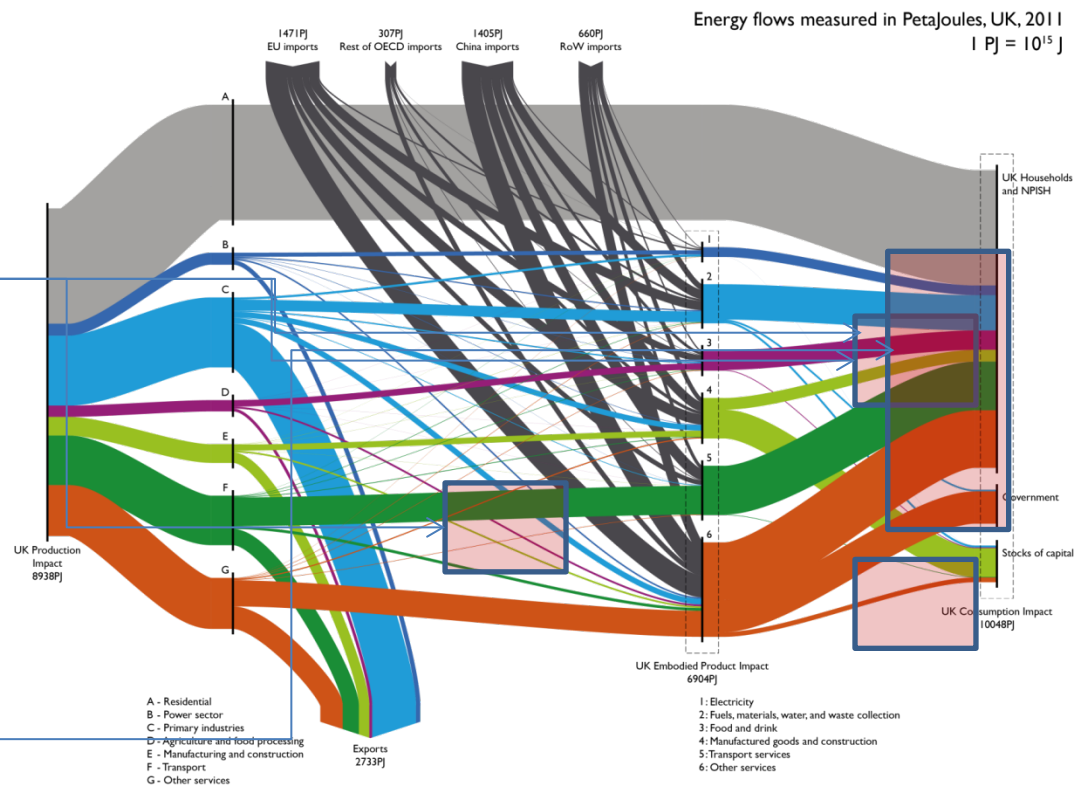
Energy flows measured in PetaJoules, UK, 2011
1 PJ = $10^{15}$ J

1471PJ
EU imports

307PJ
Rest of OECD imports

1405PJ
China imports

660PJ
RoW imports

A

B

C

D

E

F

G

1

2

3

4

5

6

UK Households and NPISH

Government

Stocks of capital

UK Consumption Impact
10048PJ

UK Production Impact
8938PJ

UK Embodied Product Impact
6904PJ

Exports
2733PJ

A - Residential
B - Power sector
C - Primary industries
D - Agriculture and food processing
E - Manufacturing and construction
F - Transport
G - Other services

1: Electricity
2: Fuels, materials, water, and waste collection
3: Food and drink
4: Manufactured goods and construction
5: Transport services
6: Other services